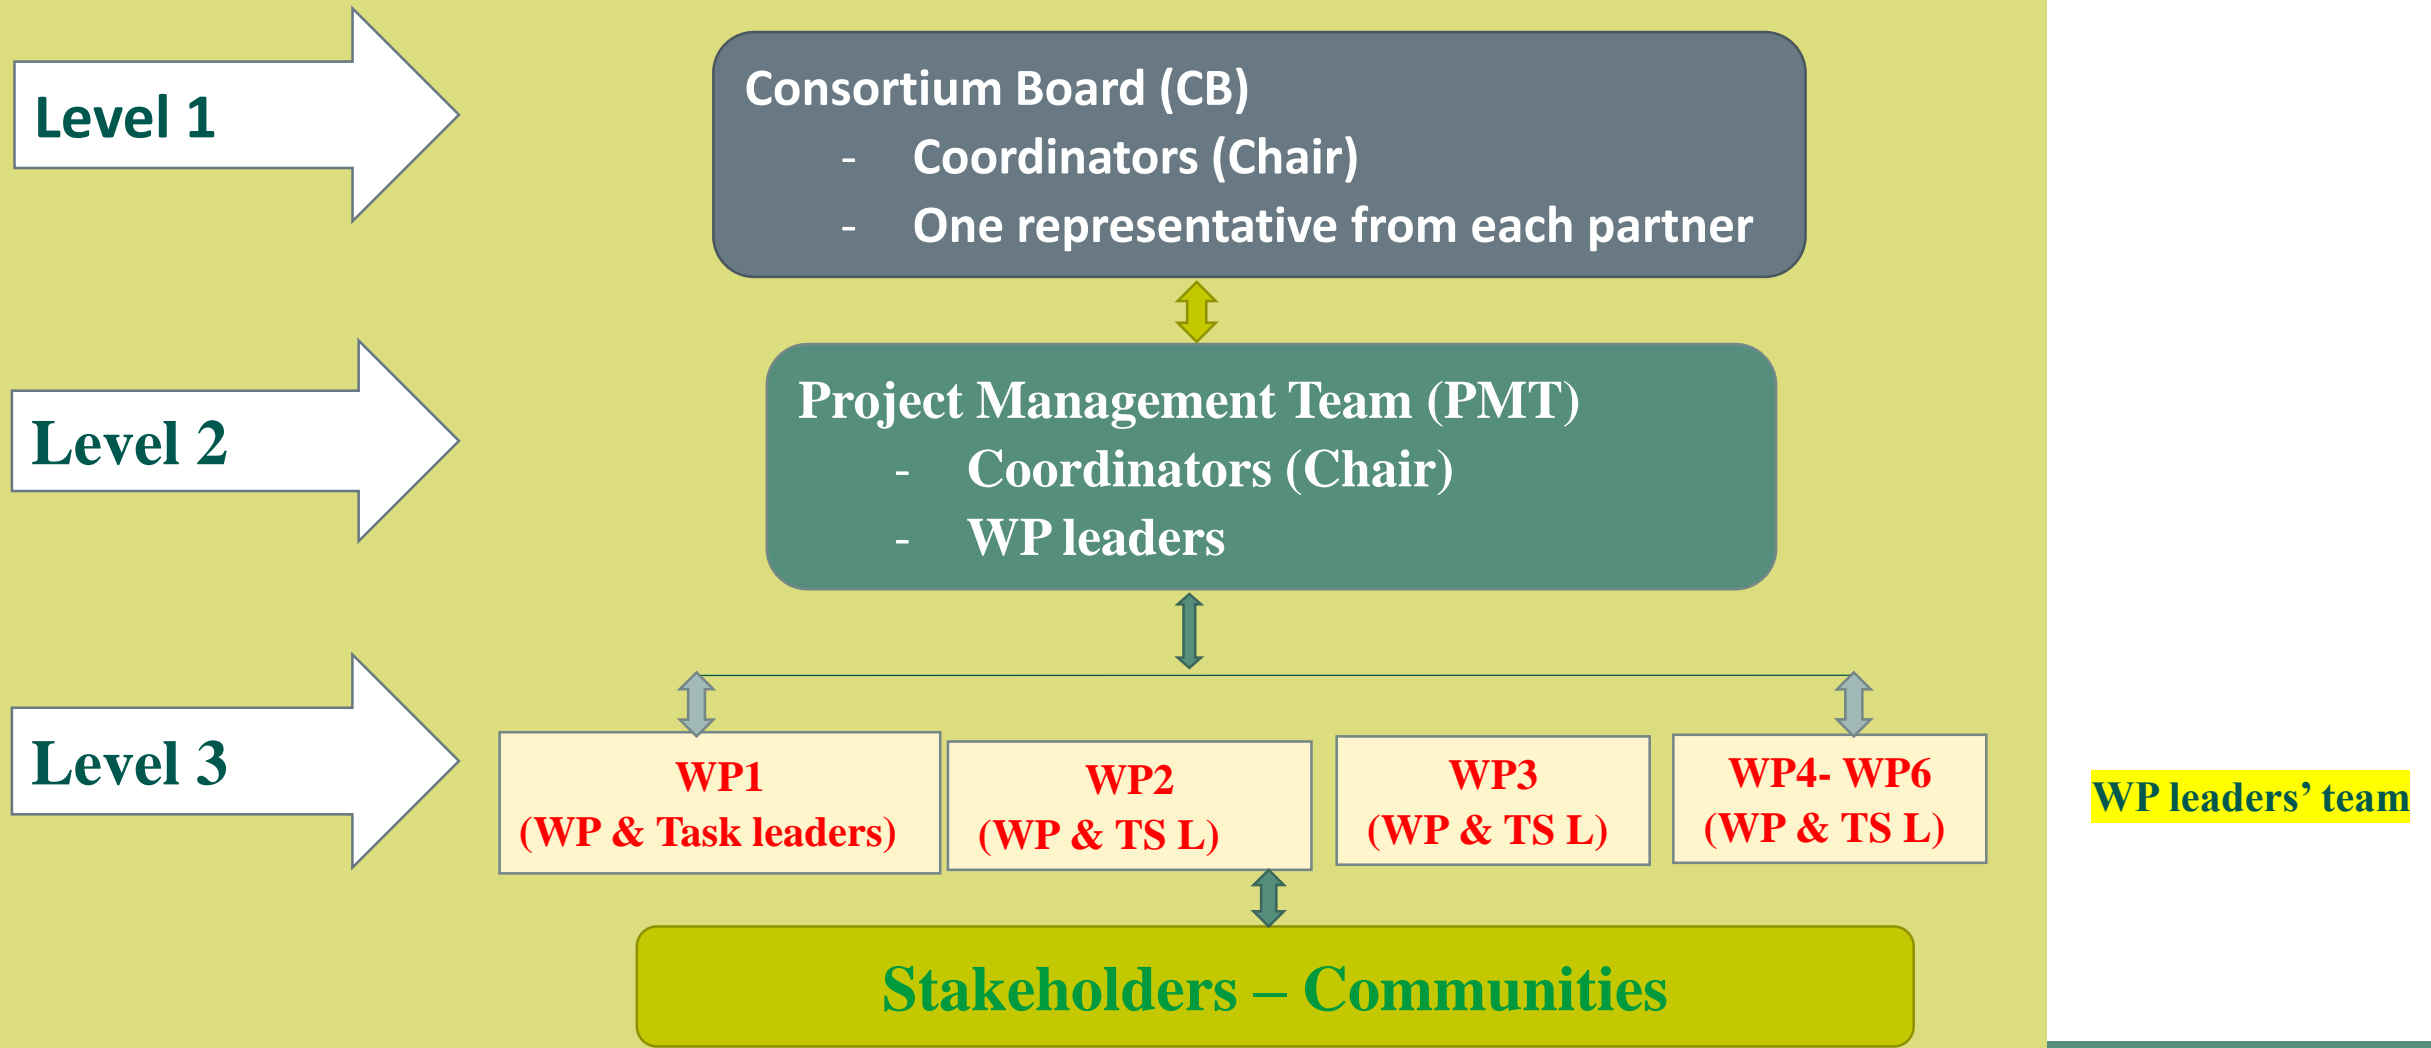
Level 1

Consortium Board (CB)
- Coordinators (Chair)
- One representative from each partner

Level 2

Project Management Team (PMT)
- Coordinators (Chair)
- WP leaders

Level 3

WP1
(WP & Task leaders)

WP2
(WP & TS L)

WP3
(WP & TS L)

WP4- WP6
(WP & TS L)

WP leaders’ team

Stakeholders – Communities